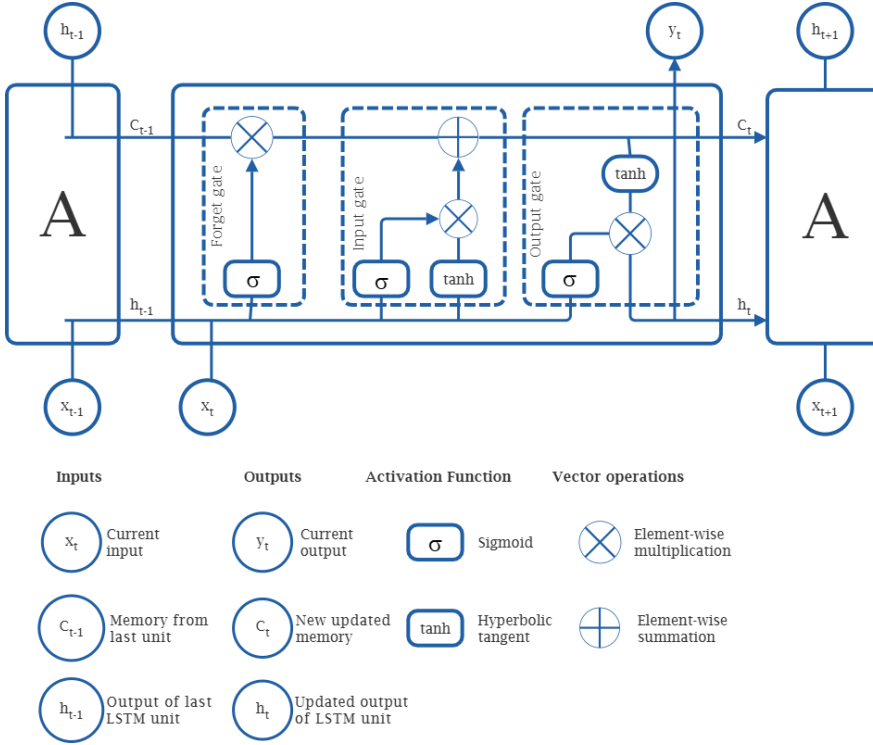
$h_{t-1}$

$y_t$

$h_{t+1}$

$C_{t-1}$

$C_t$

A

Forget gate

Input gate

Output gate

tanh

σ

σ

tanh

σ

A

$h_{t-1}$

$h_t$

$x_{t-1}$

$x_t$

$x_{t+1}$

Inputs

Outputs

Activation Function

Vector operations

$x_t$ Current input

$y_t$ Current output

σ Sigmoid

Element-wise multiplication

$C_{t-1}$ Memory from last unit

$C_t$ New updated memory

tanh Hyperbolic tangent

Element-wise summation

$h_{t-1}$ Output of last LSTM unit

$h_t$ Updated output of LSTM unit